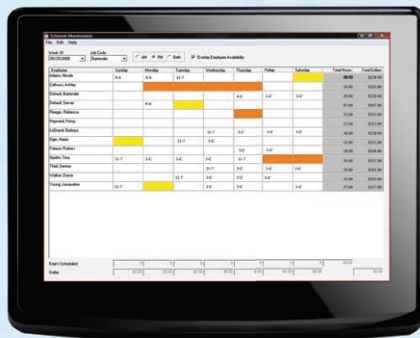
Schedule Maintenance

File Edit Help

Week Of
05/05/2008

Job Code
Bartender

AM PM Both

Overlay Employee Availability

| Employee | Sunday | Monday | Tuesday | Wednesday | Thursday | Friday | Saturday | Total Hours | Total Dollars |
|---|---|---|---|---|---|---|---|---|---|
| Adams, Nicole | 8-4 | 8-4 | 11-7 | | | | | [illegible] | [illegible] |
| Calhoun, Ashley | | | | | | | | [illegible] | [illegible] |
| Default, Bartender | | | | | 4-C | 3-C | 3-C | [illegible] | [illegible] |
| Default, Server | | 8-4 | | | | | | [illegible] | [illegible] |
| Fleager, Rebecca | | | | | | | | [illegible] | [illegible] |
| Hayward, Kristy | | | | | | | | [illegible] | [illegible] |
| LeBrand, Barbara | | | | 11-7 | 3-C | 3-C | 3-C | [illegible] | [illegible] |
| Ogre, Nana | | | 11-7 | 3-C | | | | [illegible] | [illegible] |
| Polano, Pickens | | | | | 3-C | 3-C | | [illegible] | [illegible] |
| Spoiler, Tina | 11-7 | 3-C | 3-C | 3-C | 11-7 | | | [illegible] | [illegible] |
| Tibet, Damian | | | | 11-7 | 3-C | 3-C | 3-C | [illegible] | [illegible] |
| Walker, Dante | | | 11-7 | 3-C | 3-C | 3-C | | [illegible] | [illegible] |
| Young, Jacqueline | 11-7 | | 3-C | 3-C | 3-C | 3-C | 3-C | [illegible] | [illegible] |

Emp's Scheduled
Dollars